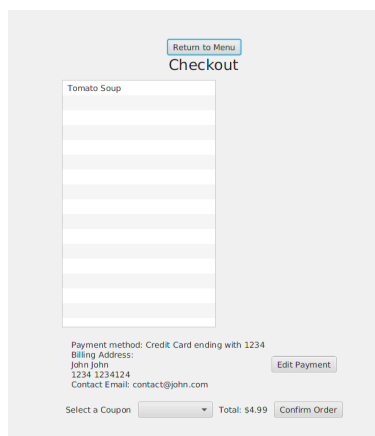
Return to Menu

Checkout

Tomato Soup

Payment method: Credit Card ending with 1234
Billing Address:
John John
1234 1234124
Contact Email: contact@john.com

Edit Payment

Select a Coupon

Total: $4.99

Confirm Order